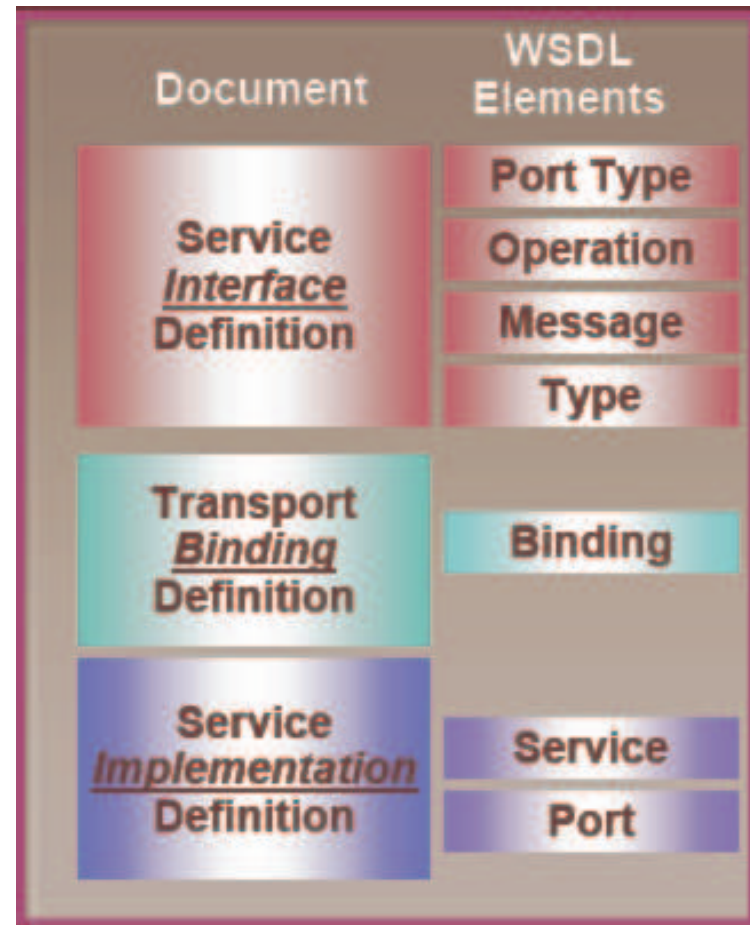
| Document | WSDL Elements |
|---|---|
| Service *Interface* Definition | Port Type<br>Operation<br>Message<br>Type |
| Transport *Binding* Definition | Binding |
| Service *Implementation* Definition | Service<br>Port |